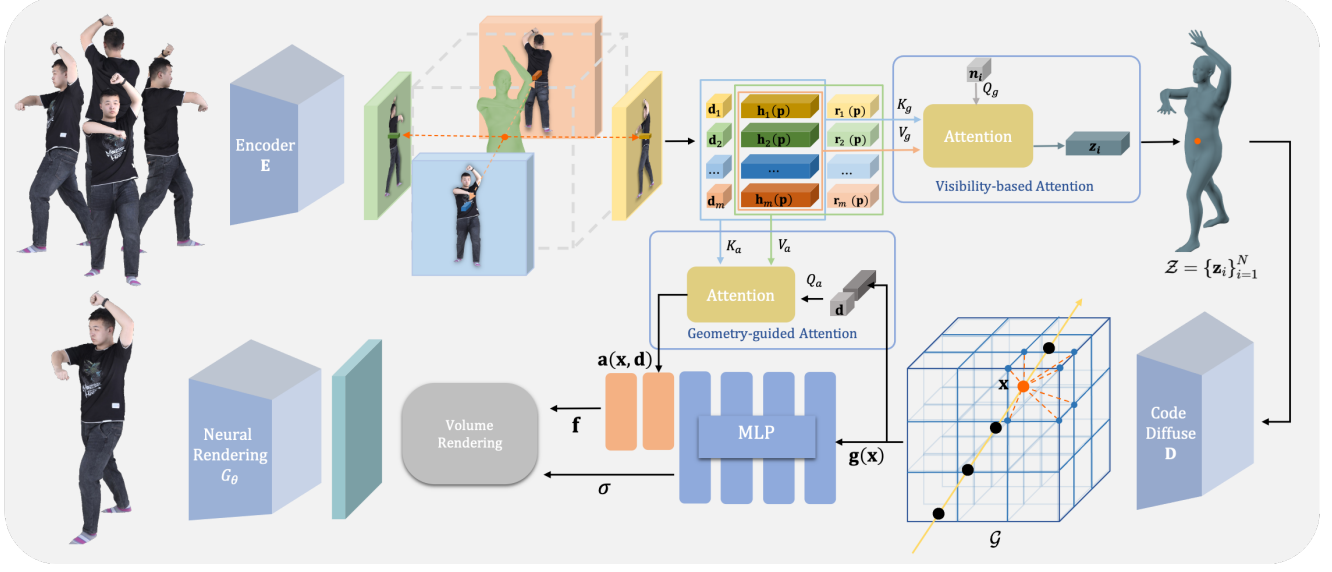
Encoder
$\mathbf{E}$

$\mathbf{d}_1$
$\mathbf{d}_2$
...
$\mathbf{d}_m$

$\mathbf{h}_1(\mathbf{p})$
$\mathbf{h}_2(\mathbf{p})$
...
$\mathbf{h}_m(\mathbf{p})$

$\mathbf{r}_1(\mathbf{p})$
$\mathbf{r}_2(\mathbf{p})$
...
$\mathbf{r}_m(\mathbf{p})$

$\mathbf{n}_i$
$Q_g$
$K_g$
$V_g$
Attention
$\mathbf{z}_i$
Visibility-based Attention

$\mathcal{Z} = \{\mathbf{z}_i\}_{i=1}^N$

$K_a$
$V_a$
Attention
$Q_a$
$\mathbf{d}$
Geometry-guided Attention

$\mathbf{a}(\mathbf{x}, \mathbf{d})$

Neural Rendering
$G_\theta$

Volume Rendering

$\mathbf{f}$

$\sigma$

MLP

$\mathbf{g}(\mathbf{x})$

$\mathbf{x}$

$\mathcal{G}$

Code Diffuse
$\mathbf{D}$